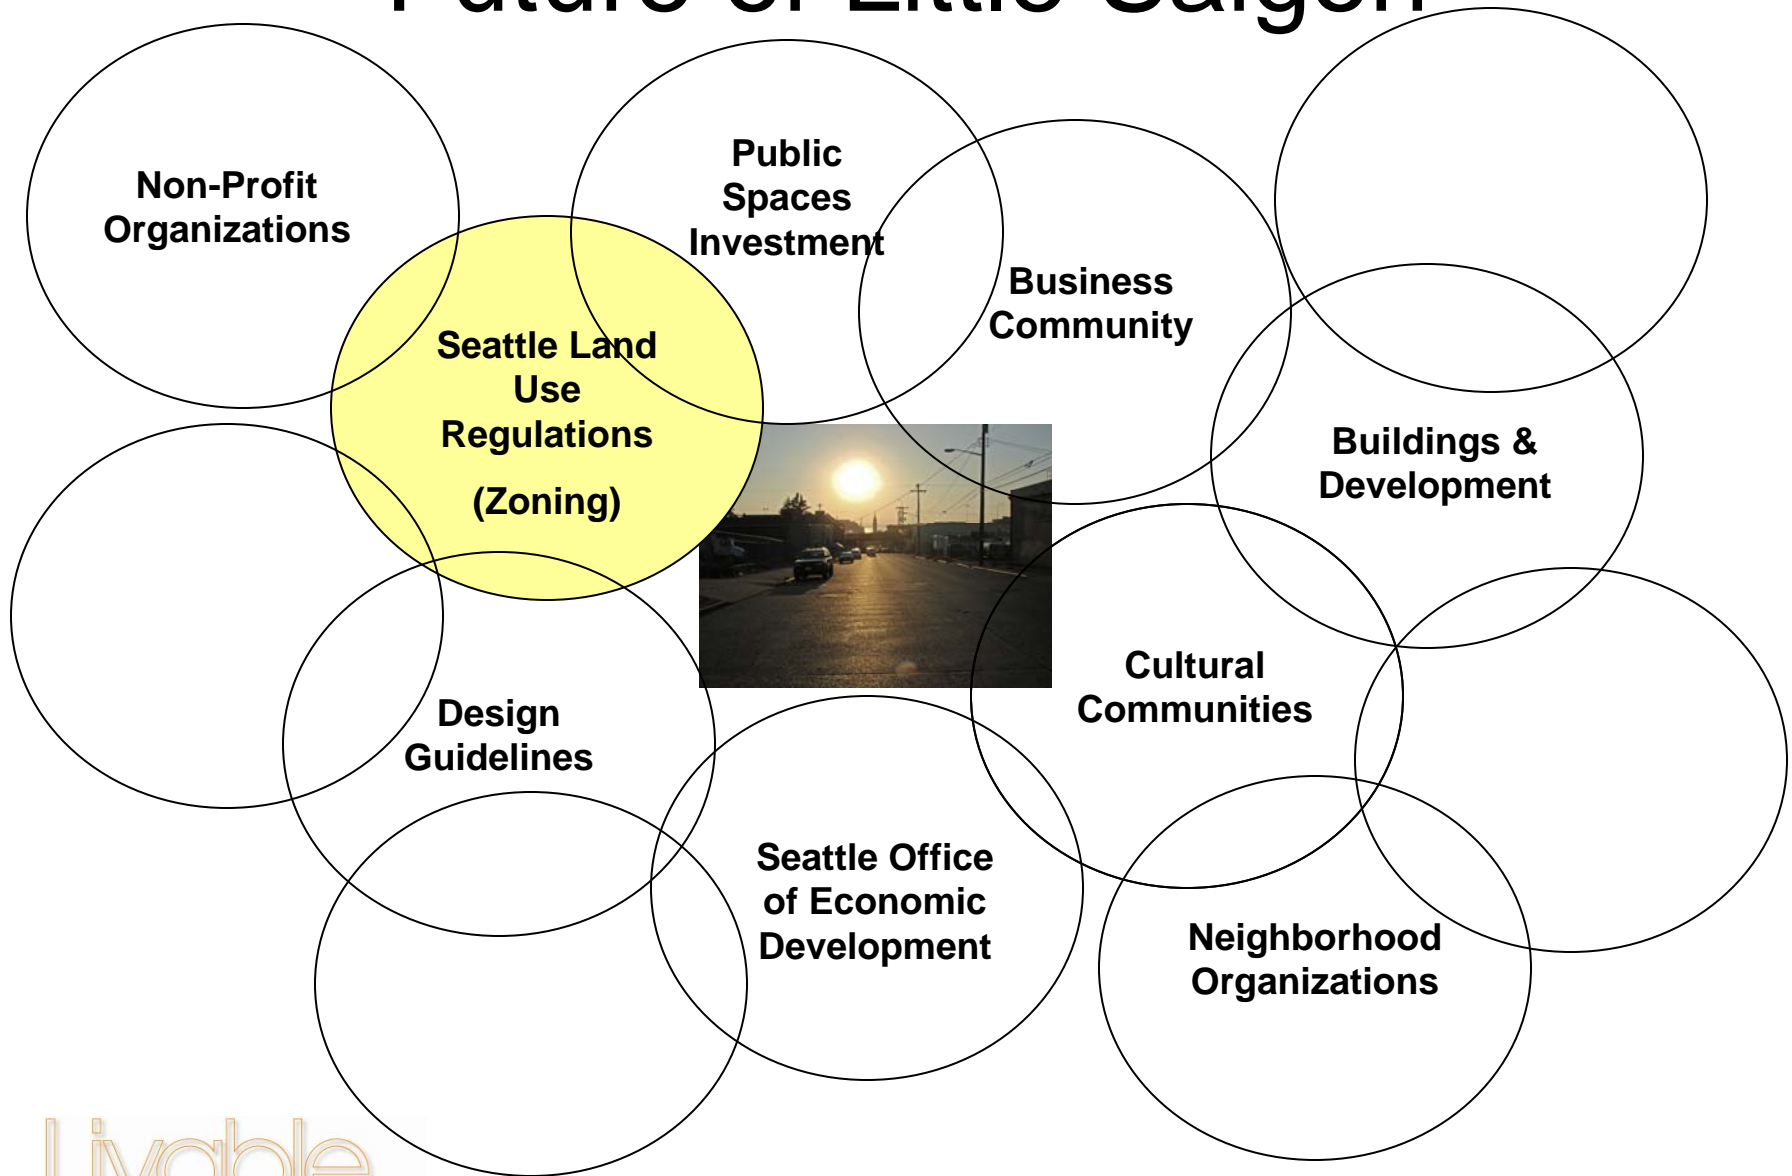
Future of Little Saigon

Non-Profit Organizations

Public Spaces Investment

Business Community

Seattle Land Use Regulations

(Zoning)

Buildings & Development

Cultural Communities

Design Guidelines

Seattle Office of Economic Development

Neighborhood Organizations

Livable